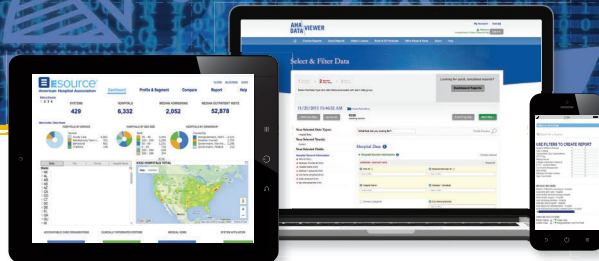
esource
American Hospital Association

Dashboard
Profile & Segment
Compare
Report
Help

SYSTEMS
429
HOSPITALS
6,332
MEDIAN ADMISSIONS
2,052
MEDIAN OUTPATIENT VISITS
52,878

AHA DATA VIEWER

Select & Filter Data

Looking for quick, simulated reports?
Dashboard Reports

Hospital Data

USE FILTERS TO CREATE REPORT